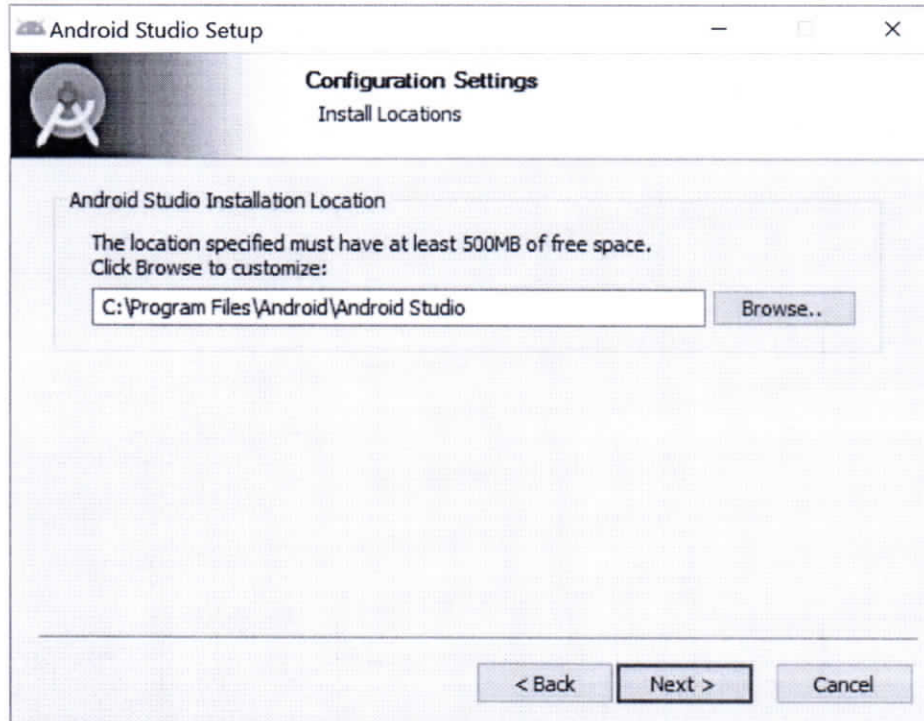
Android Studio Setup

Configuration Settings
Install Locations

Android Studio Installation Location

The location specified must have at least 500MB of free space.
Click Browse to customize:

C:\Program Files\Android\Android Studio

Browse..

< Back

Next >

Cancel